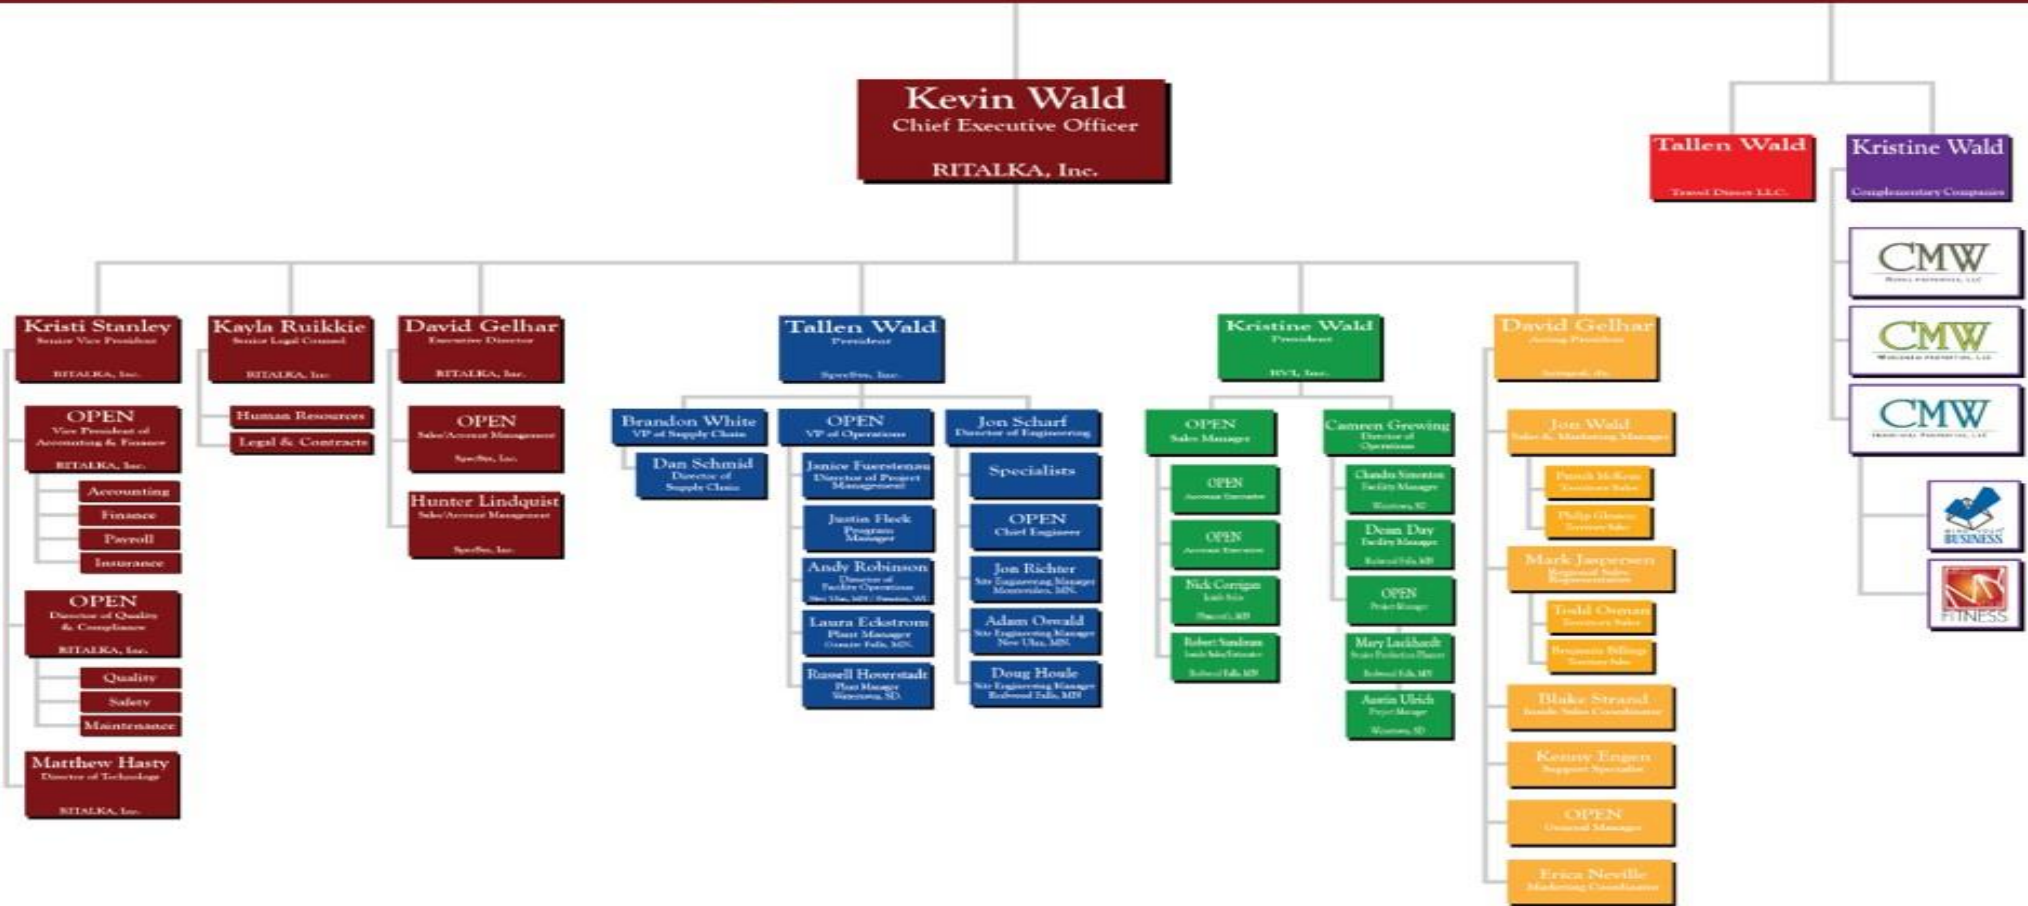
Kevin Wald
Chief Executive Officer
RITALKA, Inc.

Tallen Wald
Travel Direct LLC

Kristine Wald
Complementary Companies

CMW
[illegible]

CMW
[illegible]

CMW
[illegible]

BUSINESS

FITNESS

Kristi Stanley
Senior Vice President
RITALKA, Inc.

OPEN
Vice President of Accounting & Finance
RITALKA, Inc.

Accounting
Finance
Payroll
Insurance

OPEN
Director of Quality & Compliance
RITALKA, Inc.

Quality
Safety
Maintenance

Matthew Hasty
Director of Technology
RITALKA, Inc.

Kayla Ruikkie
Senior Legal Counsel
RITALKA, Inc.

Human Resources
Legal & Contracts

David Gelhar
Executive Director
RITALKA, Inc.

OPEN
Sales/Account Management
SpecSys, Inc.

Hunter Lindquist
Sales/Account Management
SpecSys, Inc.

Tallen Wald
President
SpecSys, Inc.

Brandon White
VP of Supply Chain

Dan Schmid
Director of Supply Chain

OPEN
VP of Operations

Janice Fuerstenau
Director of Project Management

Justin Fleck
Program Manager

Andy Robinson
Director of Facility Operations
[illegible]

Laura Eckstrom
Plant Manager
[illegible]

Russell Hoverstadt
Plant Manager
Watertown, SD

Jon Scharf
Director of Engineering

Specialists

OPEN
Chief Engineer

Jon Richter
Site Engineering Manager
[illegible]

Adam Oswald
Site Engineering Manager
New Ulm, MN

Doug Houle
Site Engineering Manager
Redwood Falls, MN

Kristine Wald
President
RVI, Inc.

OPEN
Sales Manager

OPEN
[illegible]

OPEN
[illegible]

Nick Corrigan
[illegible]

Robert Sundman
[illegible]

Cameron Grewing
Director of Operations

Chandra Simonton
Facility Manager
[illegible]

Dean Day
Facility Manager
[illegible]

OPEN
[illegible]

Mary Luckhardt
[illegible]

Austin Ulrich
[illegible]

David Gelhar
Acting President
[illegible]

Jon Wald
Sales & Marketing Manager

Patrick McKeon
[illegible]

Philip Glasson
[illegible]

Mark Jaspersen
Regional Sales Representative

Todd Ozman
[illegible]

Benjamin Billing
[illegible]

Blake Strand
Inside Sales Coordinator

Kenny Engen
Support Specialist

OPEN
General Manager

Erica Neville
Marketing Coordinator